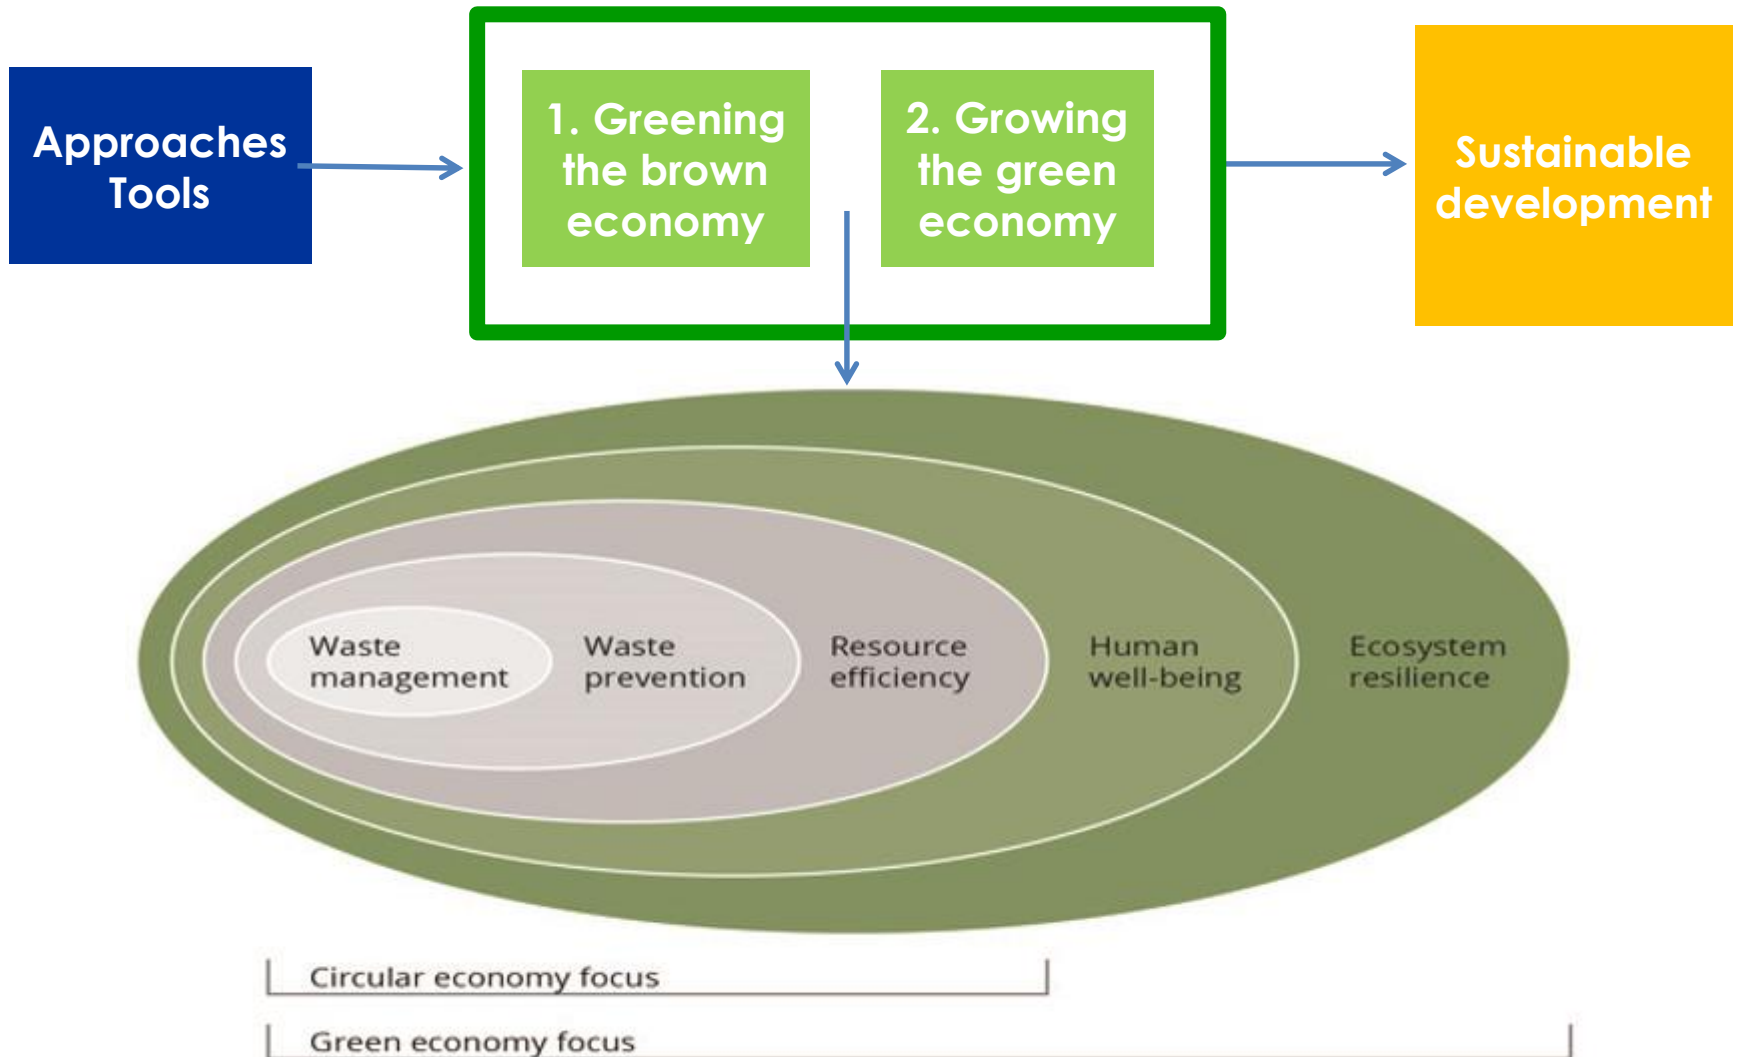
Approaches Tools

1. Greening the brown economy

2. Growing the green economy

Sustainable development

Waste management

Waste prevention

Resource efficiency

Human well-being

Ecosystem resilience

Circular economy focus

Green economy focus